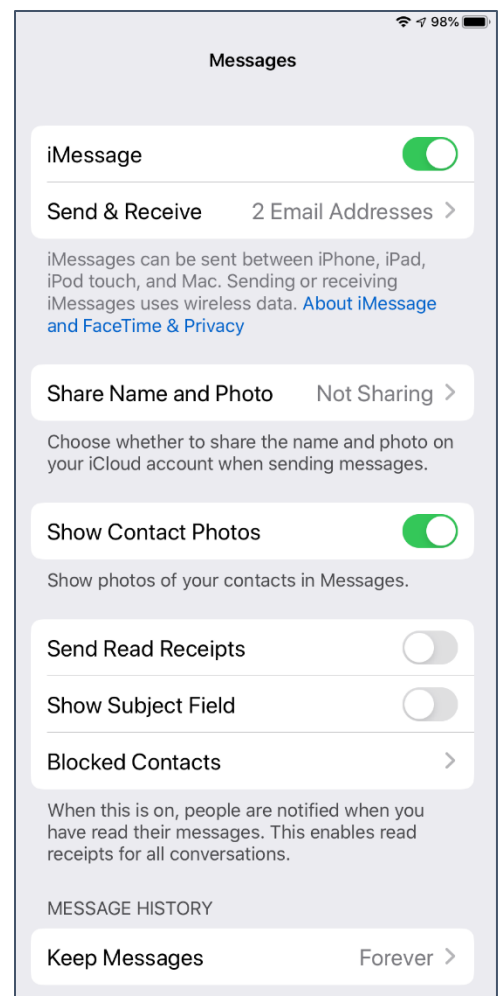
98%

Messages

iMessage

Send & Receive 2 Email Addresses

iMessages can be sent between iPhone, iPad, iPod touch, and Mac. Sending or receiving iMessages uses wireless data. About iMessage and FaceTime & Privacy

Share Name and Photo Not Sharing

Choose whether to share the name and photo on your iCloud account when sending messages.

Show Contact Photos

Show photos of your contacts in Messages.

Send Read Receipts

Show Subject Field

Blocked Contacts

When this is on, people are notified when you have read their messages. This enables read receipts for all conversations.

MESSAGE HISTORY

Keep Messages Forever